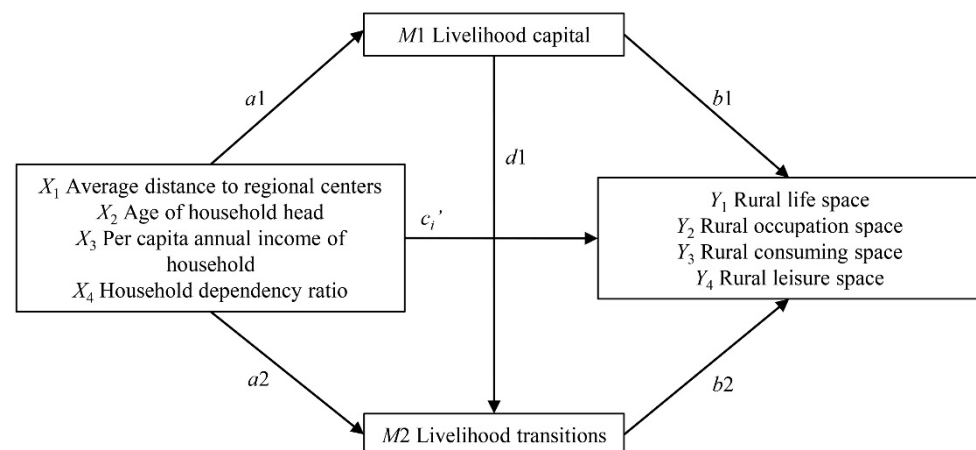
$M1$ Livelihood capital

$a1$

$b1$

$d1$

$X_1$ Average distance to regional centers
$X_2$ Age of household head
$X_3$ Per capita annual income of household
$X_4$ Household dependency ratio

$c_i'$

$Y_1$ Rural life space
$Y_2$ Rural occupation space
$Y_3$ Rural consuming space
$Y_4$ Rural leisure space

$a2$

$b2$

$M2$ Livelihood transitions